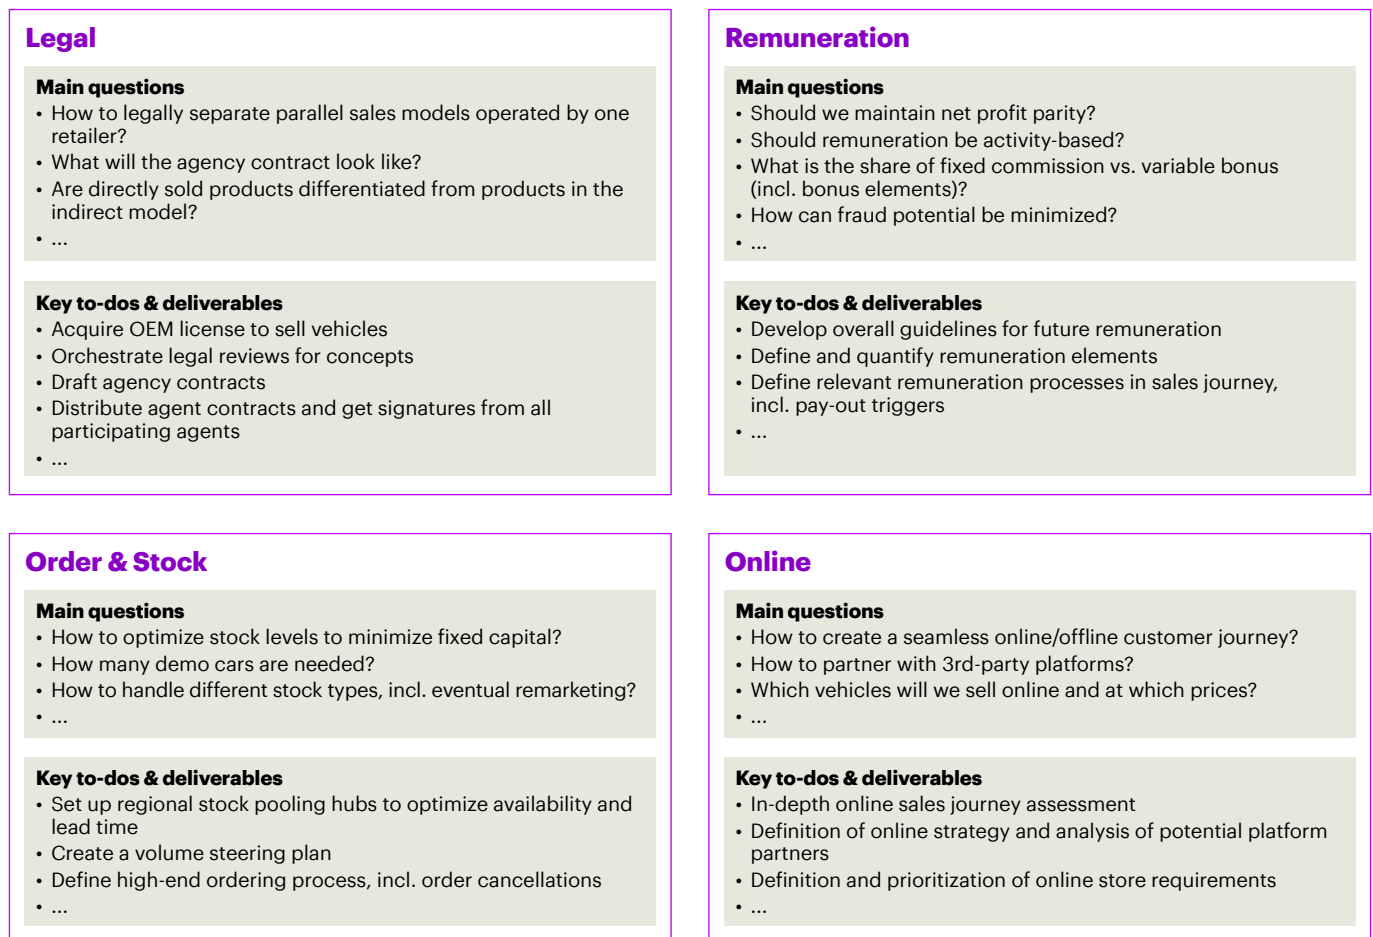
Legal

Main questions
• How to legally separate parallel sales models operated by one retailer?
• What will the agency contract look like?
• Are directly sold products differentiated from products in the indirect model?
• ...

Key to-dos & deliverables
• Acquire OEM license to sell vehicles
• Orchestrate legal reviews for concepts
• Draft agency contracts
• Distribute agent contracts and get signatures from all participating agents
• ...

Remuneration

Main questions
• Should we maintain net profit parity?
• Should remuneration be activity-based?
• What is the share of fixed commission vs. variable bonus (incl. bonus elements)?
• How can fraud potential be minimized?
• ...

Key to-dos & deliverables
• Develop overall guidelines for future remuneration
• Define and quantify remuneration elements
• Define relevant remuneration processes in sales journey, incl. pay-out triggers
• ...

Order & Stock

Main questions
• How to optimize stock levels to minimize fixed capital?
• How many demo cars are needed?
• How to handle different stock types, incl. eventual remarketing?
• ...

Key to-dos & deliverables
• Set up regional stock pooling hubs to optimize availability and lead time
• Create a volume steering plan
• Define high-end ordering process, incl. order cancellations
• ...

Online

Main questions
• How to create a seamless online/offline customer journey?
• How to partner with 3rd-party platforms?
• Which vehicles will we sell online and at which prices?
• ...

Key to-dos & deliverables
• In-depth online sales journey assessment
• Definition of online strategy and analysis of potential platform partners
• Definition and prioritization of online store requirements
• ...